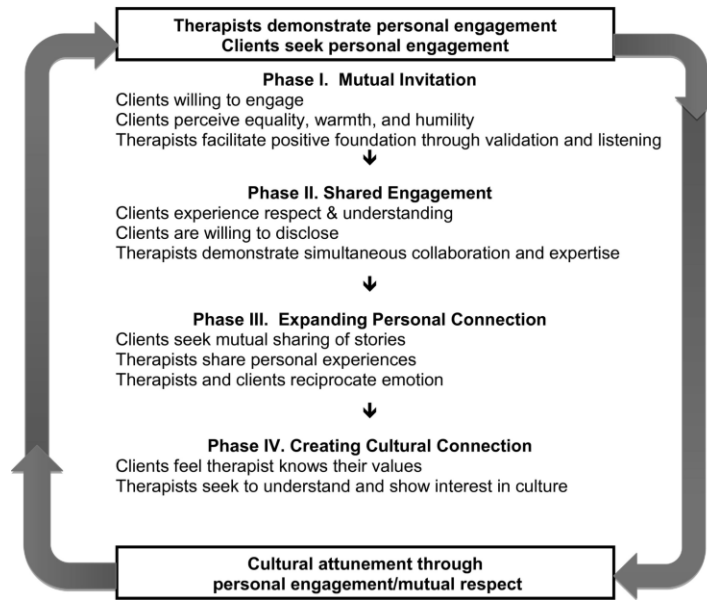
Therapists demonstrate personal engagement
Clients seek personal engagement

Phase I. Mutual Invitation
Clients willing to engage
Clients perceive equality, warmth, and humility
Therapists facilitate positive foundation through validation and listening

Phase II. Shared Engagement
Clients experience respect & understanding
Clients are willing to disclose
Therapists demonstrate simultaneous collaboration and expertise

Phase III. Expanding Personal Connection
Clients seek mutual sharing of stories
Therapists share personal experiences
Therapists and clients reciprocate emotion

Phase IV. Creating Cultural Connection
Clients feel therapist knows their values
Therapists seek to understand and show interest in culture

Cultural attunement through
personal engagement/mutual respect